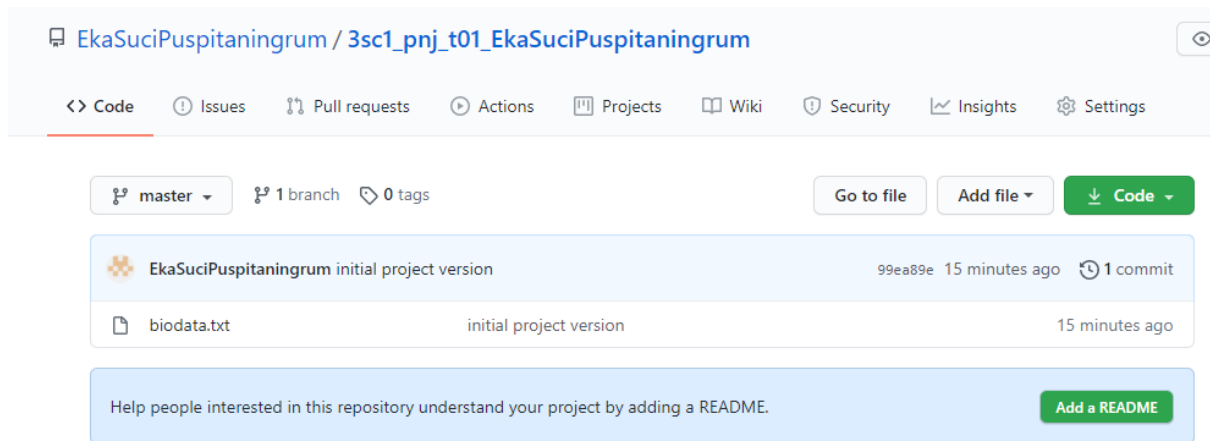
EkaSuciPuspitaningrum / 3sc1_pnj_t01_EkaSuciPuspitaningrum

Code Issues Pull requests Actions Projects Wiki Security Insights Settings

master 1 branch 0 tags Go to file Add file Code

EkaSuciPuspitaningrum initial project version 99ea89e 15 minutes ago 1 commit

biodata.txt initial project version 15 minutes ago

Help people interested in this repository understand your project by adding a README. Add a README